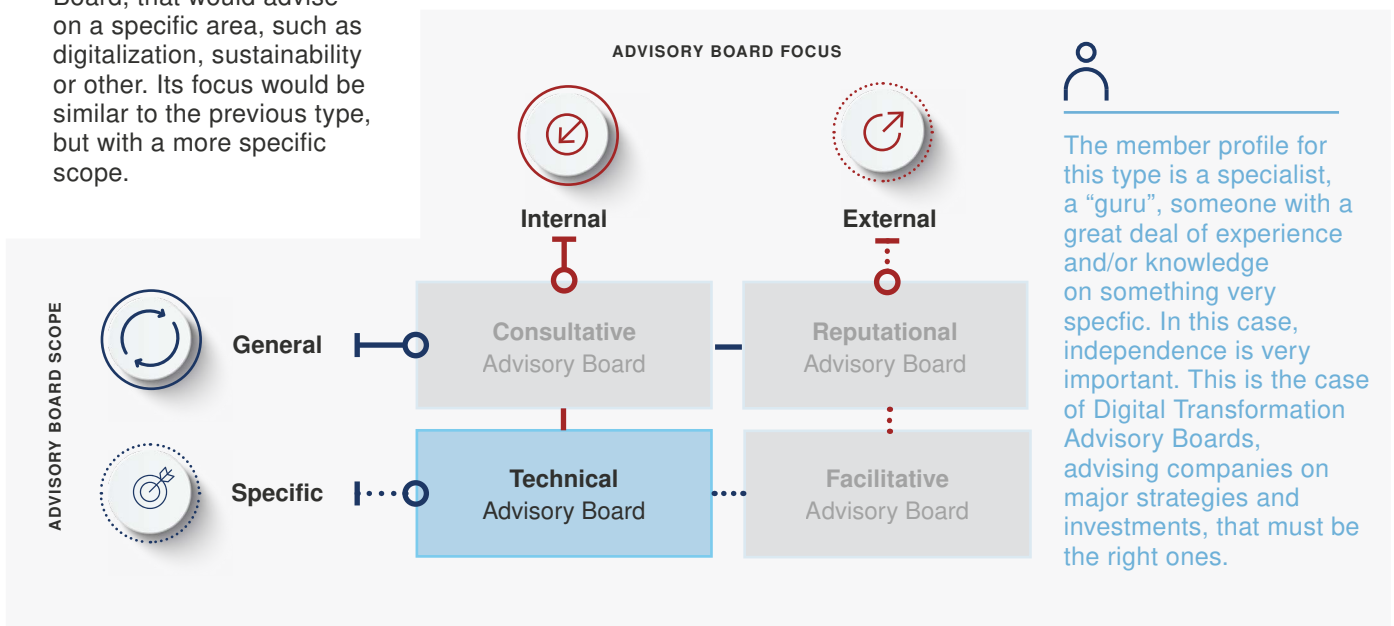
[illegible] on a specific area, such as digitalization, sustainability or other. Its focus would be similar to the previous type, but with a more specific scope.

ADVISORY BOARD FOCUS

Internal

External

ADVISORY BOARD SCOPE

General

Specific

Consultative Advisory Board

Reputational Advisory Board

Technical Advisory Board

Facilitative Advisory Board

The member profile for this type is a specialist, a "guru", someone with a great deal of experience and/or knowledge on something very specfic. In this case, independence is very important. This is the case of Digital Transformation Advisory Boards, advising companies on major strategies and investments, that must be the right ones.